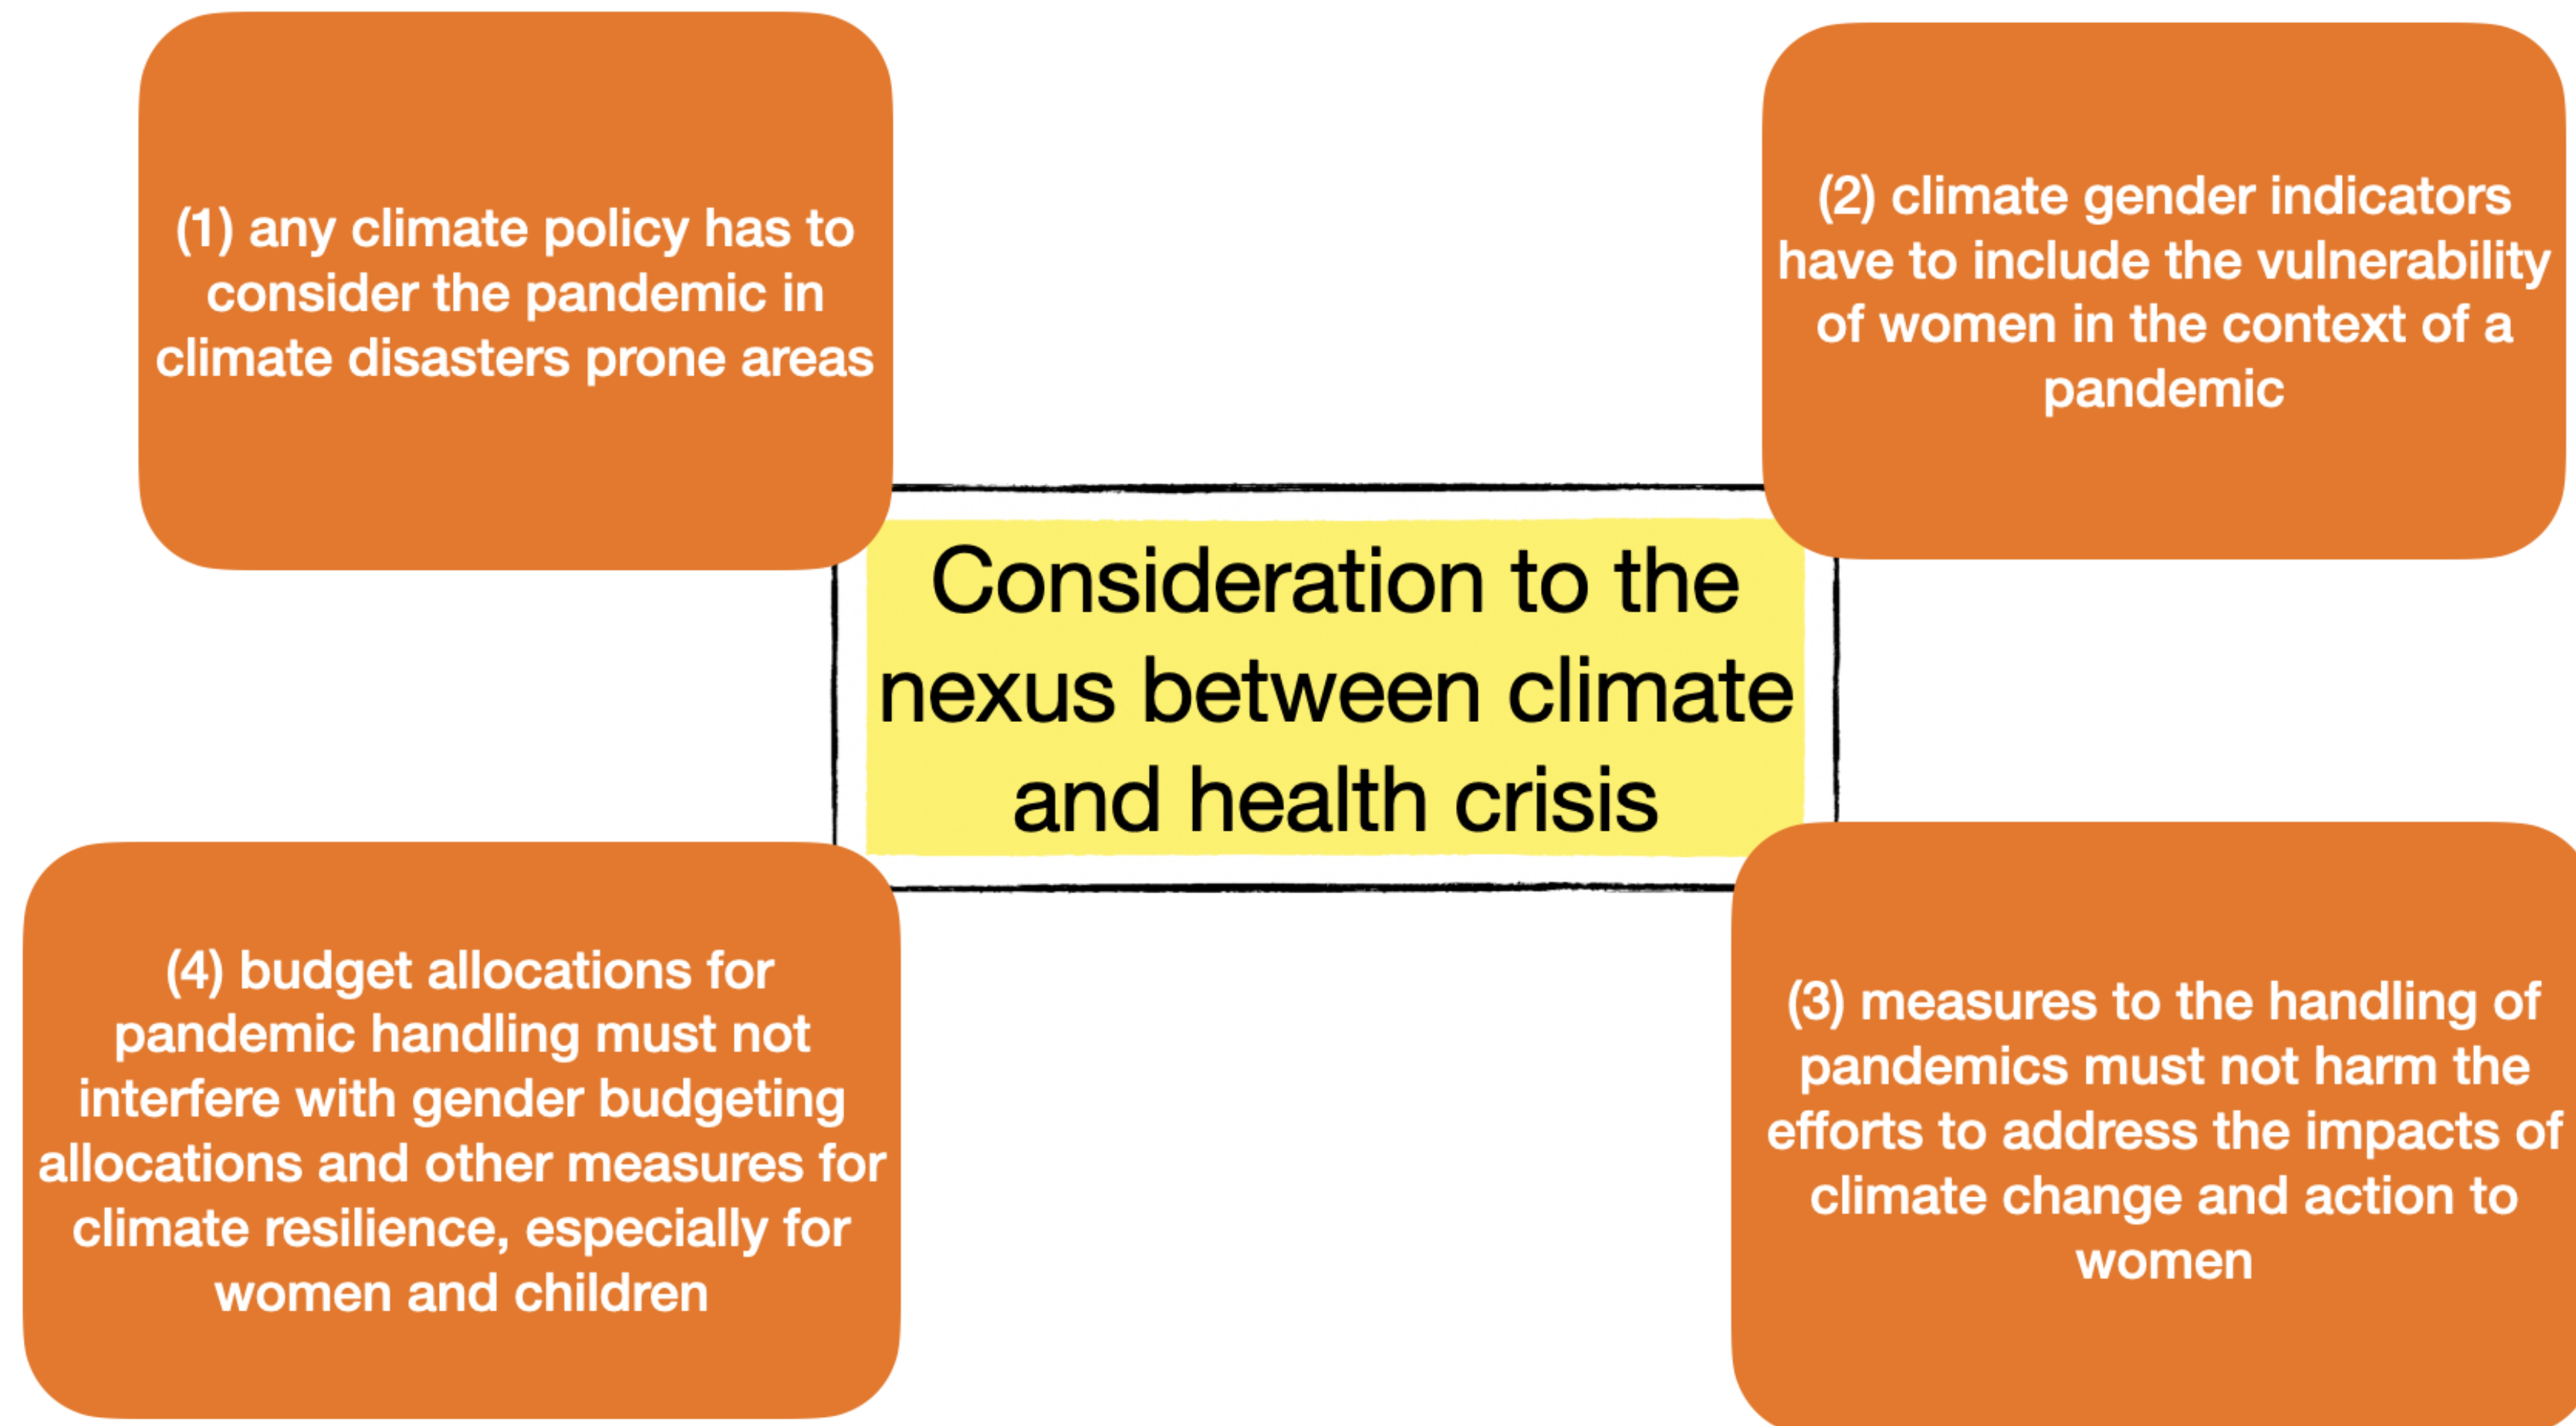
(1) any climate policy has to consider the pandemic in climate disasters prone areas

(2) climate gender indicators have to include the vulnerability of women in the context of a pandemic

Consideration to the nexus between climate and health crisis

(4) budget allocations for pandemic handling must not interfere with gender budgeting allocations and other measures for climate resilience, especially for women and children

(3) measures to the handling of pandemics must not harm the efforts to address the impacts of climate change and action to women